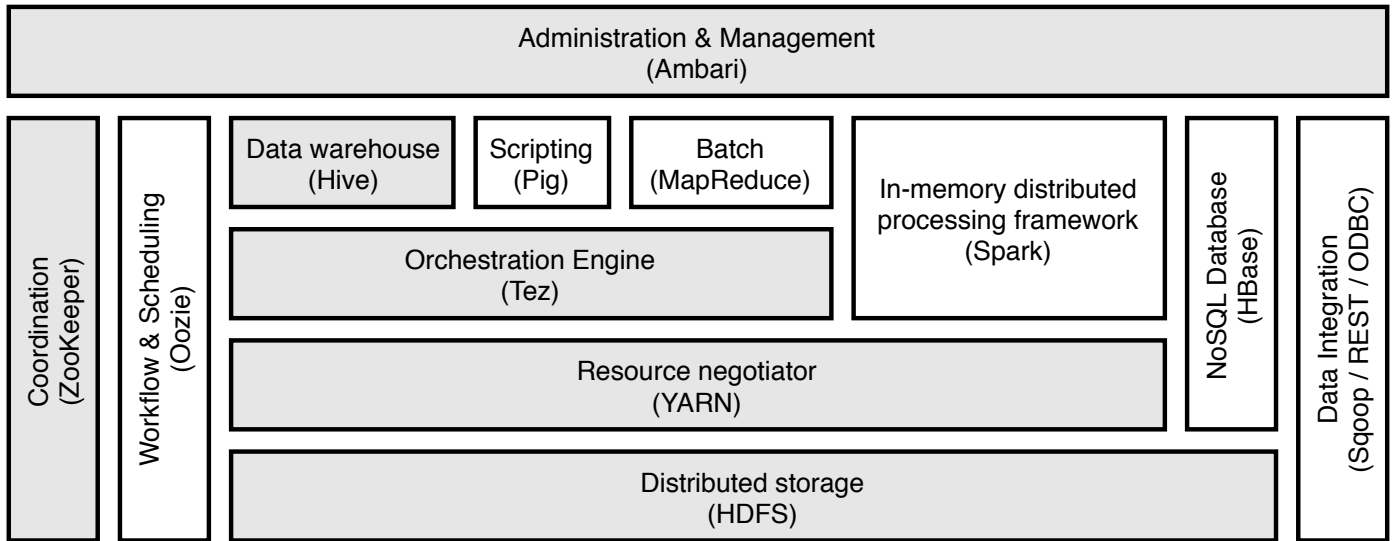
Administration & Management
(Ambari)

Coordination
(ZooKeeper)

Workflow & Scheduling
(Oozie)

Data warehouse
(Hive)

Scripting
(Pig)

Batch
(MapReduce)

In-memory distributed processing framework
(Spark)

NoSQL Database
(HBase)

Data Integration
(Sqoop / REST / ODBC)

Orchestration Engine
(Tez)

Resource negotiator
(YARN)

Distributed storage
(HDFS)